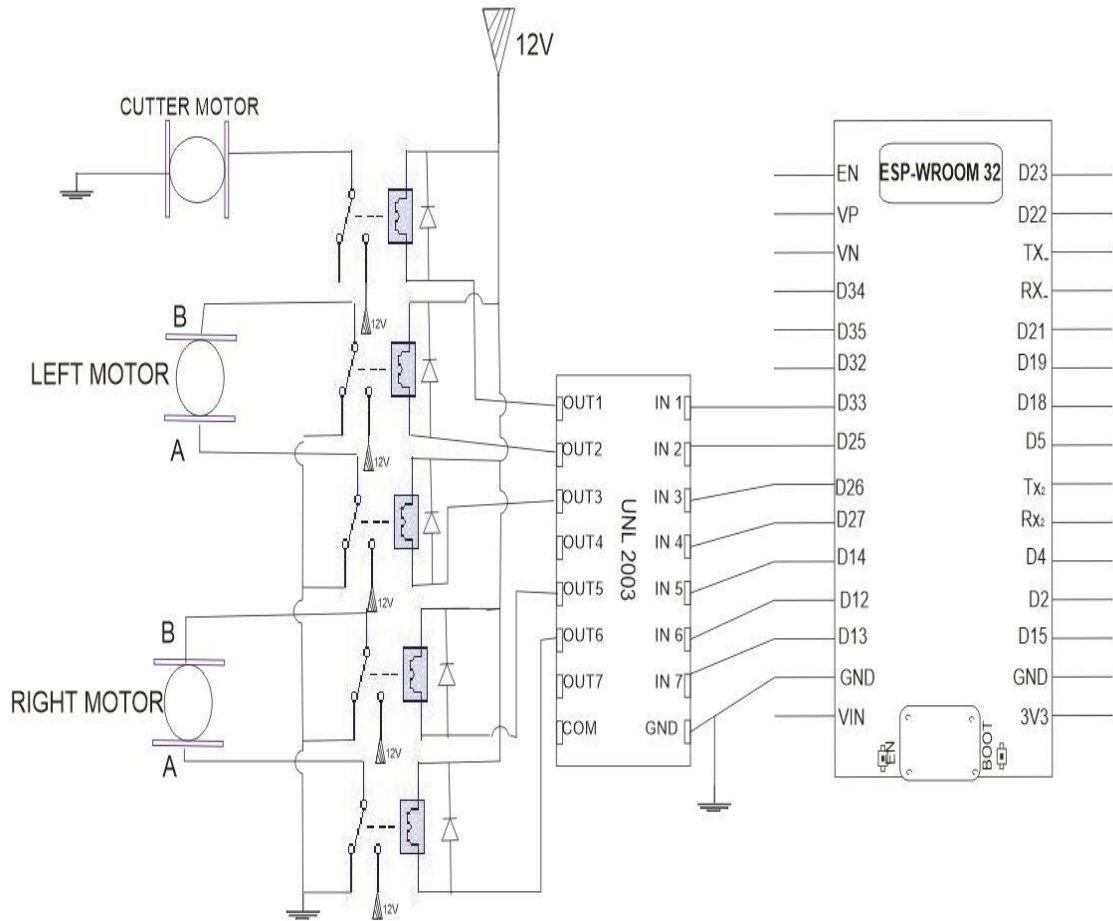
12V

CUTTER MOTOR

B

LEFT MOTOR

A

12V

12V

B

RIGHT MOTOR

A

12V

12V

12V

OUT1
OUT2
OUT3
OUT4
OUT5
OUT6
OUT7
COM

UNL 2003

IN 1
IN 2
IN 3
IN 4
IN 5
IN 6
IN 7
GND

EN
VP
VN
D34
D35
D32
D33
D25
D26
D27
D14
D12
D13
GND
VIN

ESP-WROOM 32

D23
D22
TX.
RX.
D21
D19
D18
D5
Tx2
Rx2
D4
D2
D15
GND
3V3

EN

BOOT